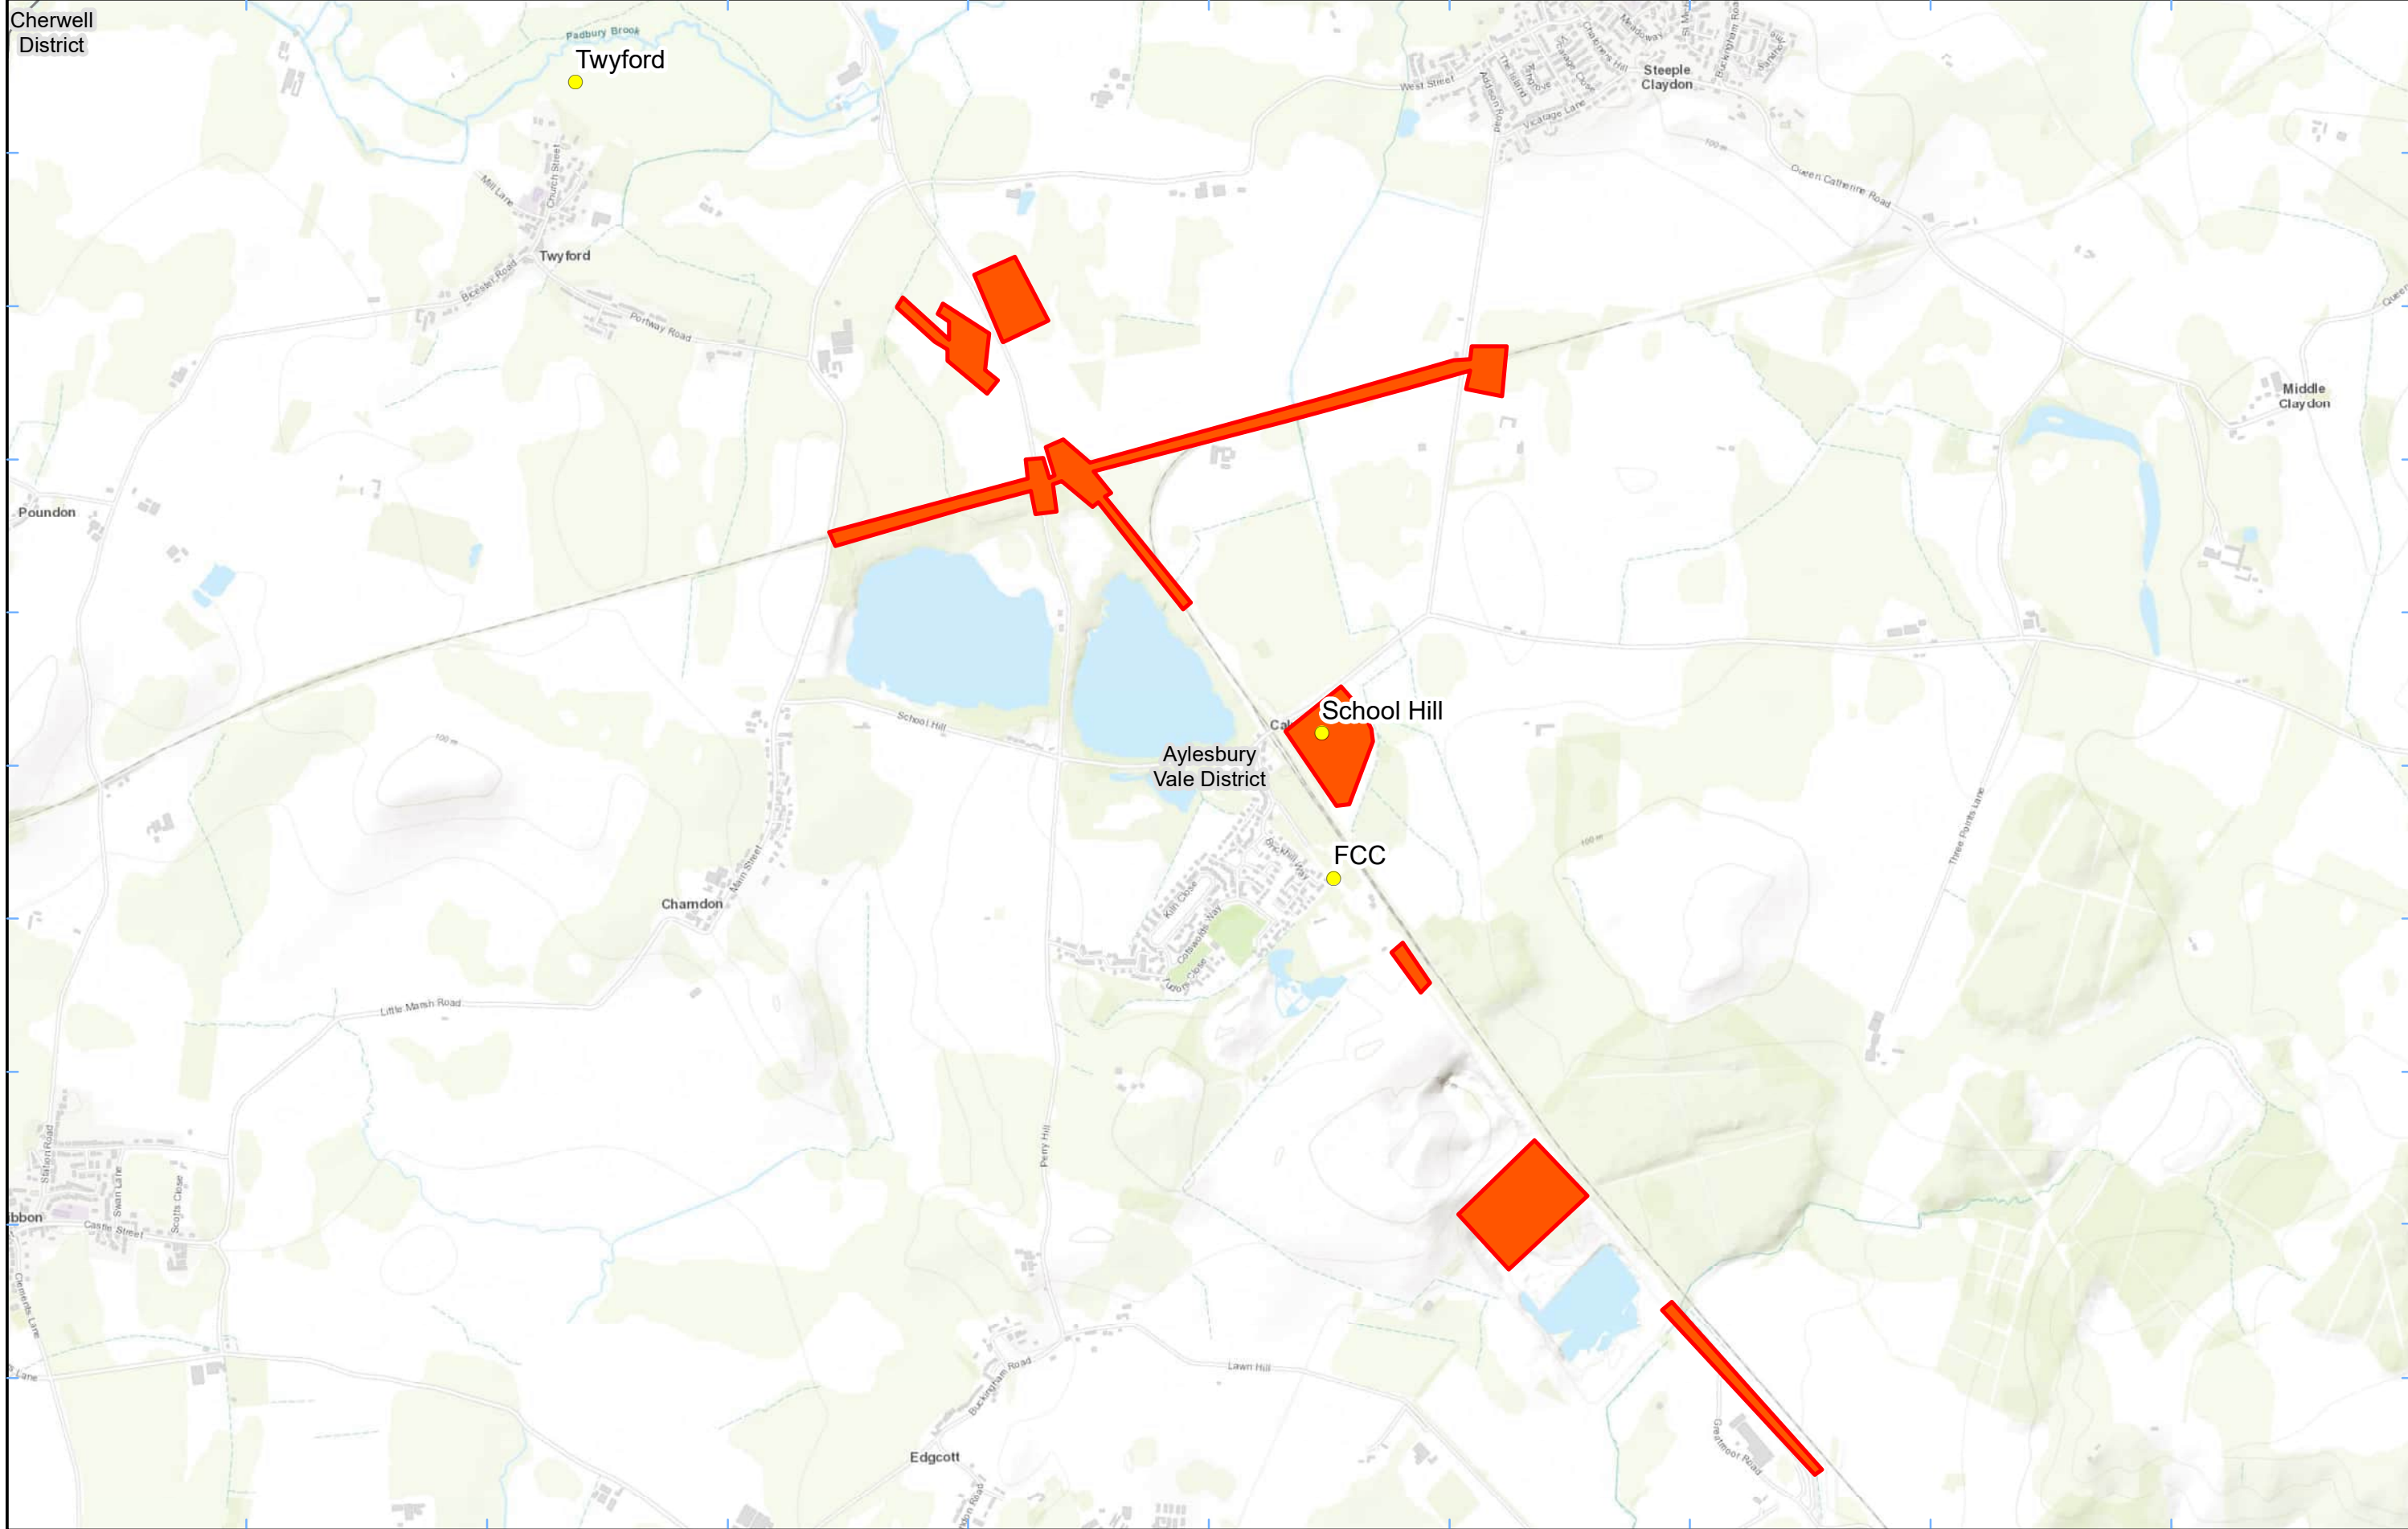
Cherwell District

Padbury Brook

Twyford

Steeple Claydon

West Street

Queen Catherine Road

Mill Lane

Church Street

Twyford

Bicester Road

Portway Road

Middle Claydon

Poundon

School Hill

Aylesbury Vale District

School Hill

FCC

Chamdon

Main Street

Three Points Lane

Little Marsh Road

Perry Hill

Station Road

Swan Lane

Scotts Close

Castle Street

Clements Lane

Buckingham Road

Lawn Hill

Edgcott

Grendon Road